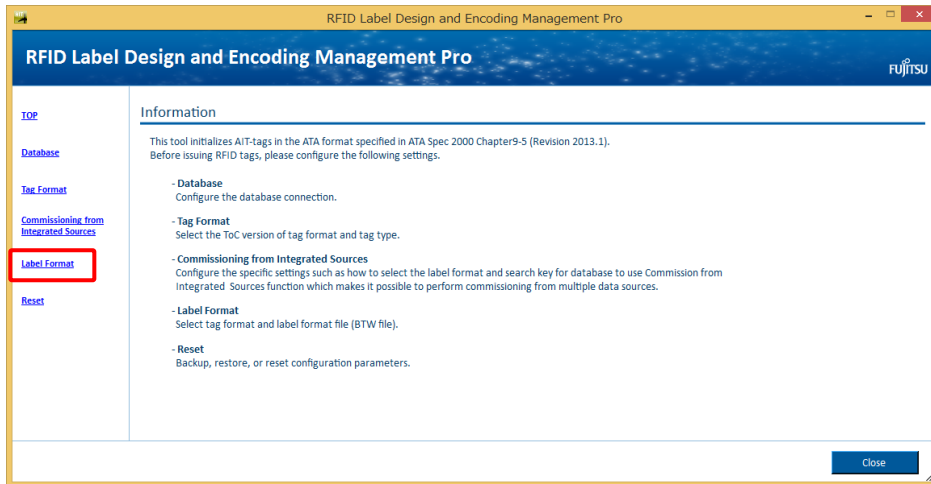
RFID Label Design and Encoding Management Pro

RFID Label Design and Encoding Management Pro

FUJITSU

TOP

Database

Tag Format

Commissioning from Integrated Sources

Label Format

Reset

Information

This tool initializes AIT-tags in the ATA format specified in ATA Spec 2000 Chapter9-5 (Revision 2013.1).
Before issuing RFID tags, please configure the following settings.

- Database
Configure the database connection.

- Tag Format
Select the ToC version of tag format and tag type.

- Commissioning from Integrated Sources
Configure the specific settings such as how to select the label format and search key for database to use Commission from Integrated Sources function which makes it possible to perform commissioning from multiple data sources.

- Label Format
Select tag format and label format file (BTW file).

- Reset
Backup, restore, or reset configuration parameters.

Close